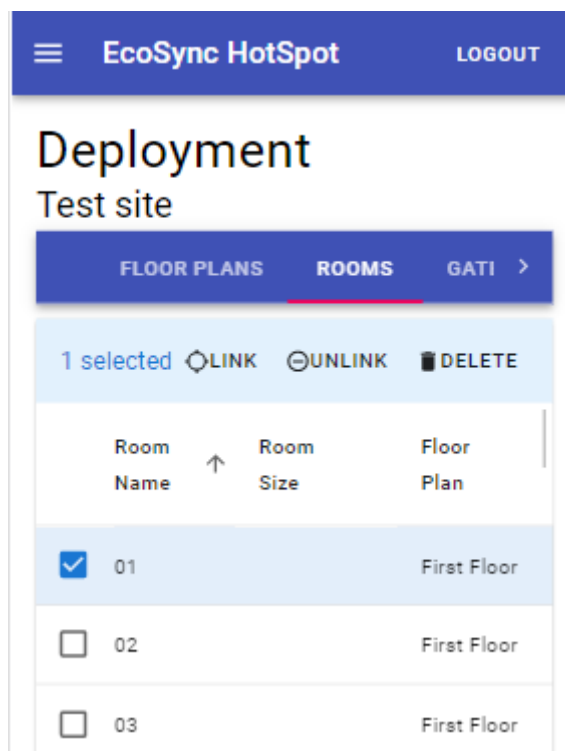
EcoSync HotSpot LOGOUT

Deployment
Test site

FLOOR PLANS ROOMS GATI

1 selected LINK UNLINK DELETE

| Room Name ↑ | Room Size | Floor Plan |
|---|---|---|
| 01 | | First Floor |
| 02 | | First Floor |
| 03 | | First Floor |